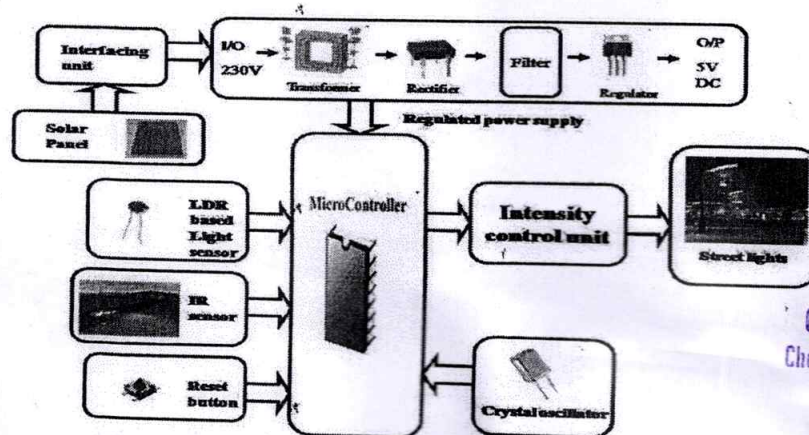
Interfacing unit

I/O 230V

Transformer

Rectifier

Filter

Regulator

O/P 5V DC

Solar Panel

Regulated power supply

LDR based Light sensor

MicroController

Intensity control unit

Street lights

IR sensor

Reset button

Crystal oscillator

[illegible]
Ch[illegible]